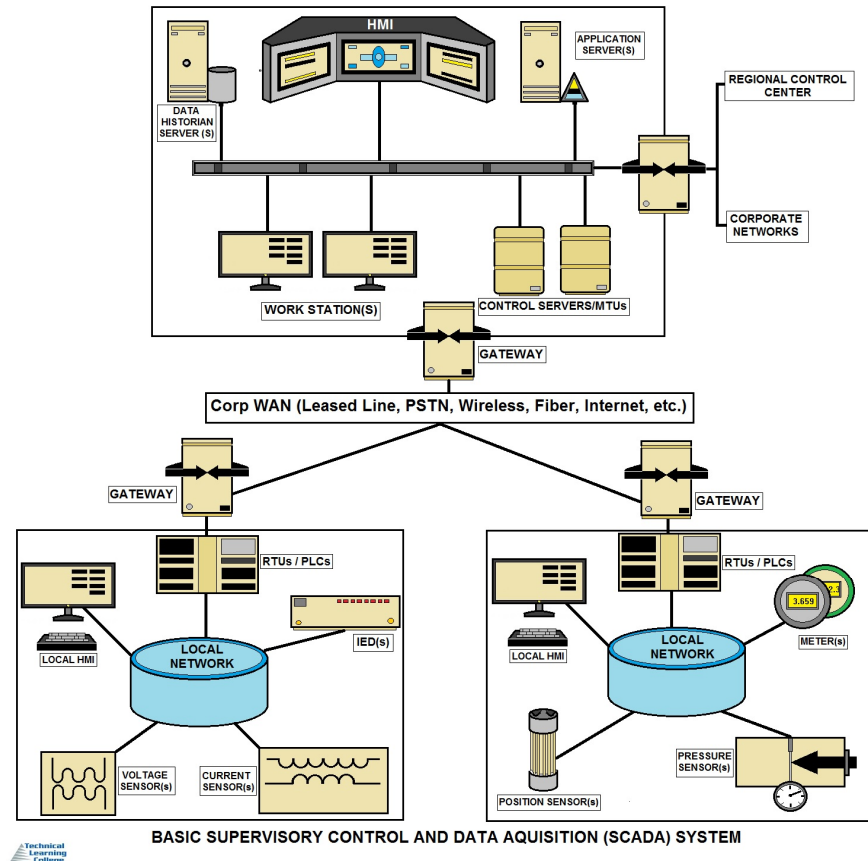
HMI

DATA HISTORIAN SERVER (S)

APPLICATION SERVER(S)

REGIONAL CONTROL CENTER

CORPORATE NETWORKS

WORK STATION(S)

CONTROL SERVERS/MTUs

GATEWAY

Corp WAN (Leased Line, PSTN, Wireless, Fiber, Internet, etc.)

GATEWAY

GATEWAY

RTUs / PLCs

LOCAL HMI

LOCAL NETWORK

IED(s)

VOLTAGE SENSOR(s)

CURRENT SENSOR(s)

RTUs / PLCs

3.659

LOCAL HMI

LOCAL NETWORK

METER(s)

PRESSURE SENSOR(s)

POSITION SENSOR(s)

BASIC SUPERVISORY CONTROL AND DATA AQUISITION (SCADA) SYSTEM

Technical Learning College